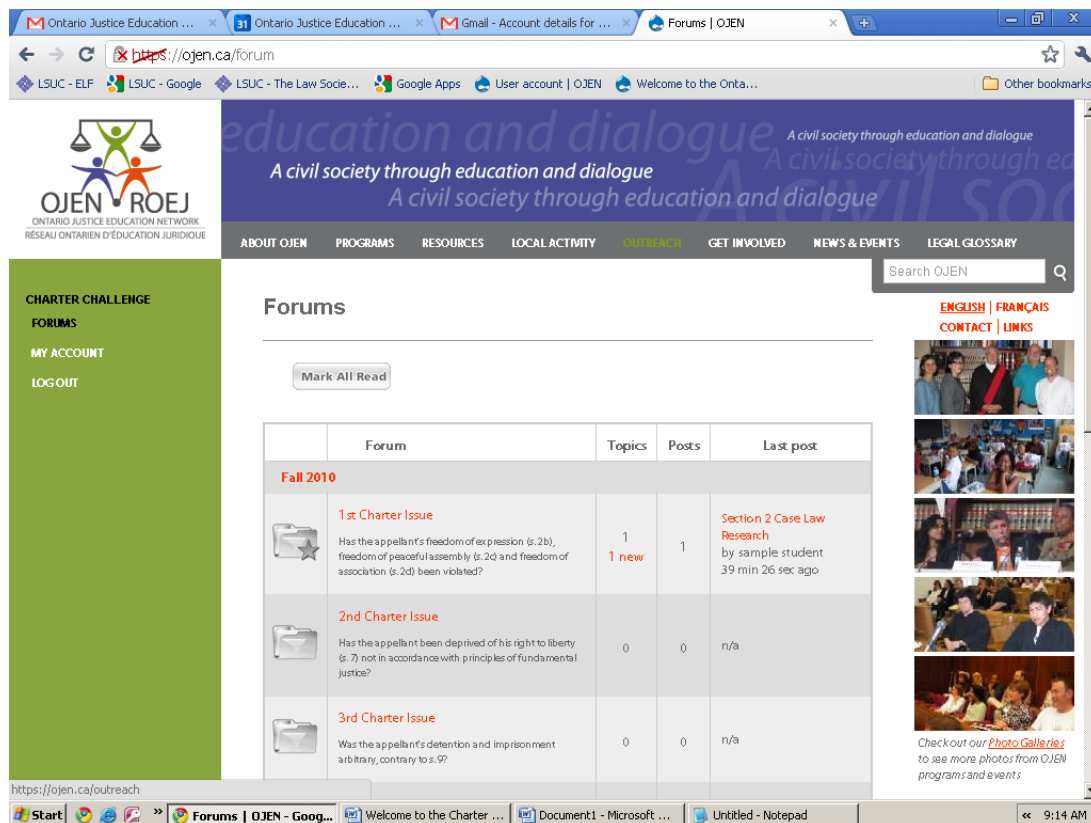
Ontario Justice Education ... | Ontario Justice Education ... | Gmail - Account details for ... | Forums | OJEN

https://ojen.ca/forum

LSUC - ELF | LSUC - Google | LSUC - The Law Socie... | Google Apps | User account | OJEN | Welcome to the Onta... | Other bookmarks

OJEN ROEJ
ONTARIO JUSTICE EDUCATION NETWORK
RÉSEAU ONTARIEN D'ÉDUCATION JURIDIQUE

education and dialogue A civil society through education and dialogue
A civil society through education and dialogue
A civil society through education and dialogue

ABOUT OJEN | PROGRAMS | RESOURCES | LOCAL ACTIVITY | OUTREACH | GET INVOLVED | NEWS & EVENTS | LEGAL GLOSSARY

Search OJEN

CHARTER CHALLENGE
FORUMS
MY ACCOUNT
LOG OUT

Forums

Mark All Read

| | Forum | Topics | Posts | Last post |
|---|---|---|---|---|
| Fall 2010 | | | | |
| | 1st Charter Issue<br>Has the appellant's freedom of expression (s.2b), freedom of peaceful assembly (s.2c) and freedom of association (s.2d) been violated? | 1<br>1 new | 1 | Section 2 Case Law Research<br>by sample student<br>39 min 26 sec ago |
| | 2nd Charter Issue<br>Has the appellant been deprived of his right to liberty (s.7) not in accordance with principles of fundamental justice? | 0 | 0 | n/a |
| | 3rd Charter Issue<br>Was the appellant's detention and imprisonment arbitrary, contrary to s.9? | 0 | 0 | n/a |

ENGLISH | FRANÇAIS
CONTACT | LINKS

Check out our Photo Galleries to see more photos from OJEN programs and events

https://ojen.ca/outreach

Start | Forums | OJEN - Goog... | Welcome to the Charter ... | Document1 - Microsoft ... | Untitled - Notepad | 9:14 AM